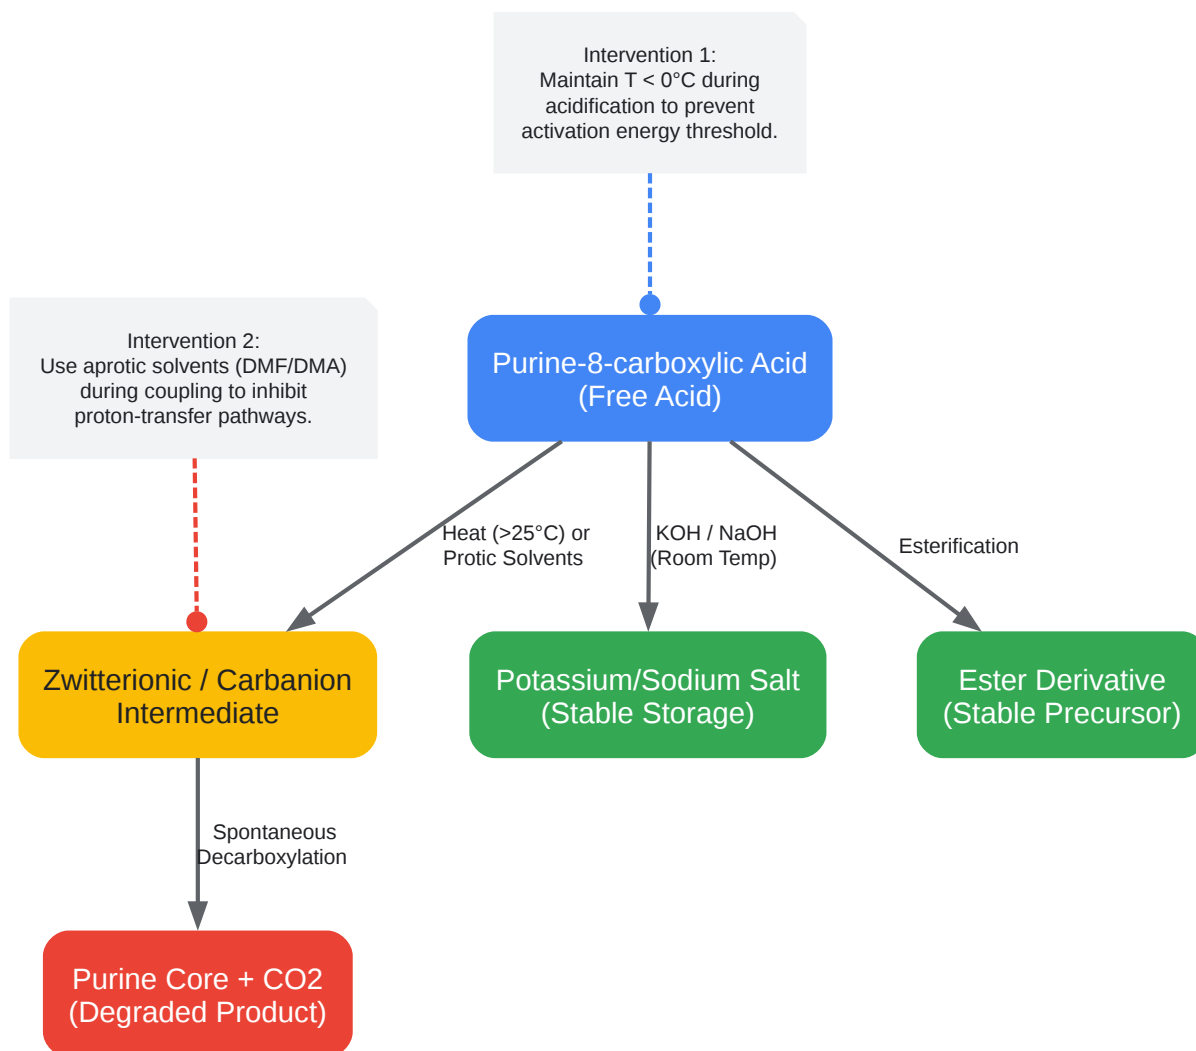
Intervention 1:
Maintain T < 0°C during acidification to prevent activation energy threshold.

Intervention 2:
Use aprotic solvents (DMF/DMA) during coupling to inhibit proton-transfer pathways.

Purine-8-carboxylic Acid
(Free Acid)

Heat (>25°C) or Protic Solvents

KOH / NaOH
(Room Temp)

Esterification

Zwitterionic / Carbanion Intermediate

Potassium/Sodium Salt
(Stable Storage)

Ester Derivative
(Stable Precursor)

Spontaneous Decarboxylation

Purine Core + CO2
(Degraded Product)